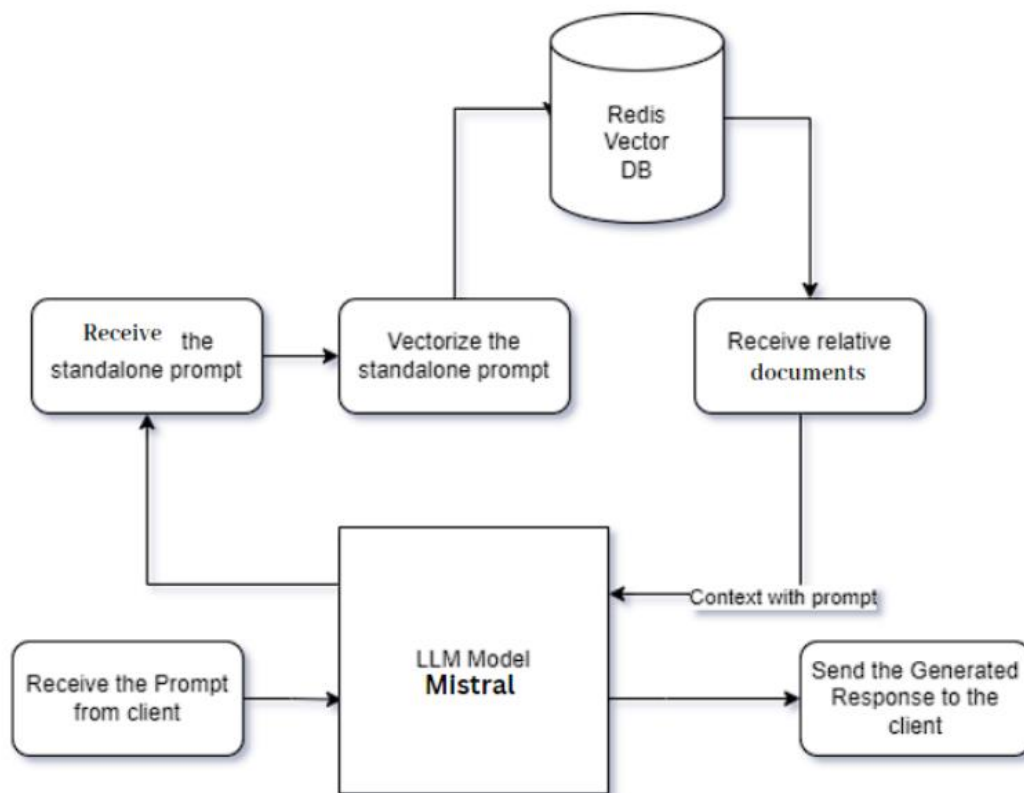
Redis Vector DB

Receive the standalone prompt

Vectorize the standalone prompt

Receive relative documents

Context with prompt

Receive the Prompt from client

LLM Model
Mistral

Send the Generated Response to the client